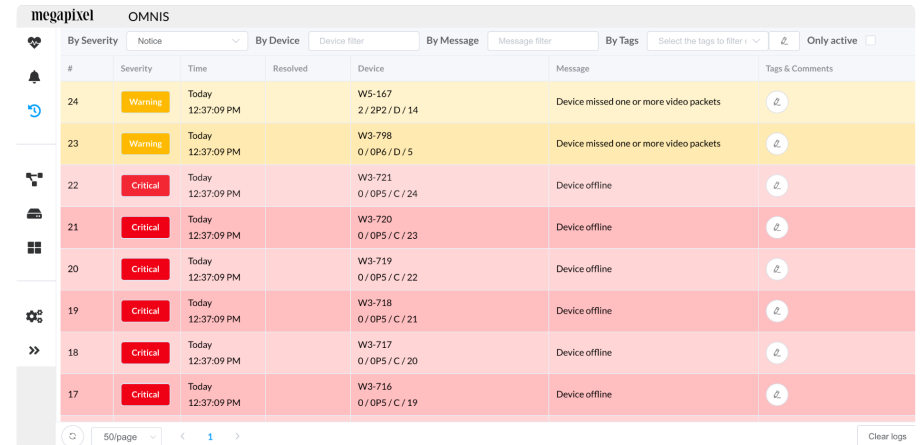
megapixel OMNIS

By Severity Notice By Device Device filter By Message Message filter By Tags Select the tags to filter Only active

| # | Severity | Time | Resolved | Device | Message | Tags & Comments |
|---|---|---|---|---|---|---|
| 24 | Warning | Today 12:37:09 PM | | W5-167 2 / 2P2 / D / 14 | Device missed one or more video packets | |
| 23 | Warning | Today 12:37:09 PM | | W3-798 0 / 0P6 / D / 5 | Device missed one or more video packets | |
| 22 | Critical | Today 12:37:09 PM | | W3-721 0 / 0P5 / C / 24 | Device offline | |
| 21 | Critical | Today 12:37:09 PM | | W3-720 0 / 0P5 / C / 23 | Device offline | |
| 20 | Critical | Today 12:37:09 PM | | W3-719 0 / 0P5 / C / 22 | Device offline | |
| 19 | Critical | Today 12:37:09 PM | | W3-718 0 / 0P5 / C / 21 | Device offline | |
| 18 | Critical | Today 12:37:09 PM | | W3-717 0 / 0P5 / C / 20 | Device offline | |
| 17 | Critical | Today 12:37:09 PM | | W3-716 0 / 0P5 / C / 19 | Device offline | |

50/page 1 Clear logs